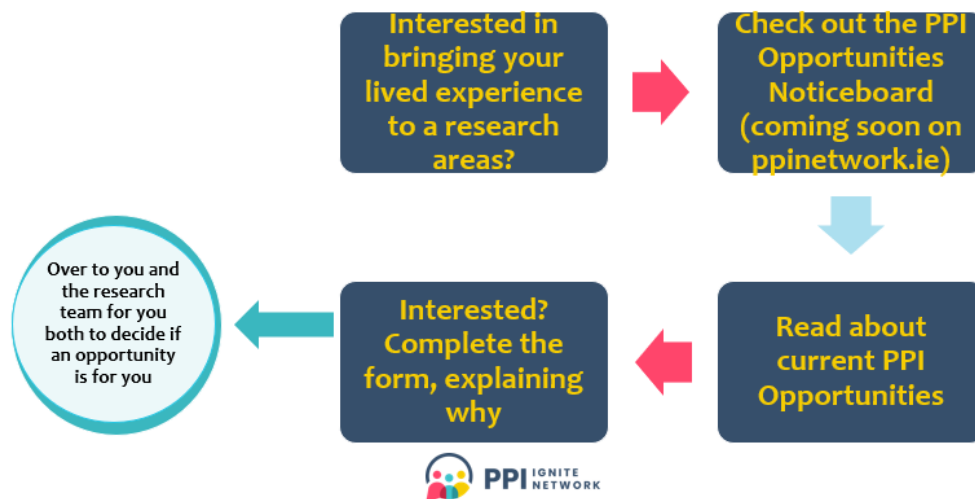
Interested in bringing your lived experience to a research areas?

Check out the PPI Opportunities Noticeboard (coming soon on ppinetwork.ie)

Read about current PPI Opportunities

Interested? Complete the form, explaining why

Over to you and the research team for you both to decide if an opportunity is for you

PPI IGNITE NETWORK